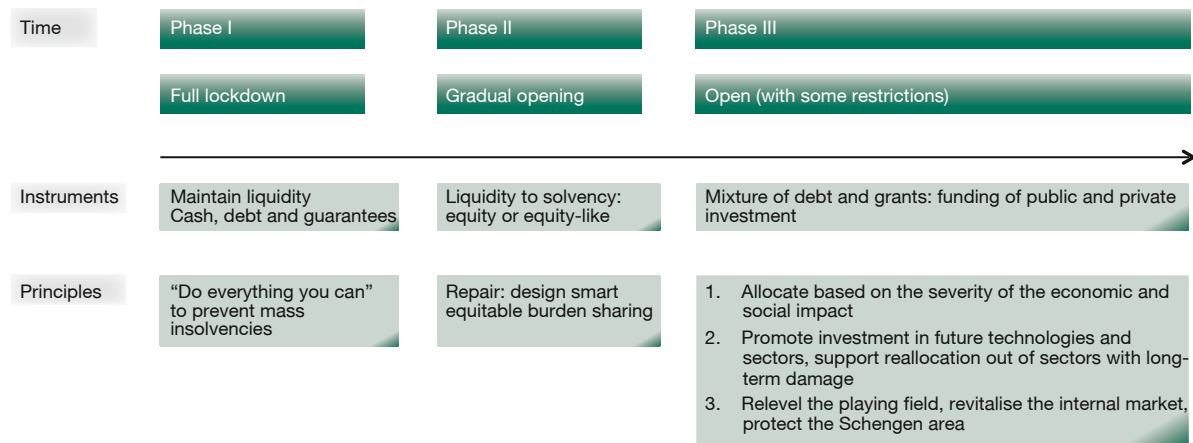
Time

Phase I

Phase II

Phase III

Full lockdown

Gradual opening

Open (with some restrictions)

Instruments

Maintain liquidity
Cash, debt and guarantees

Liquidity to solvency: equity or equity-like

Mixture of debt and grants: funding of public and private investment

Principles

“Do everything you can” to prevent mass insolvencies

Repair: design smart equitable burden sharing

1. Allocate based on the severity of the economic and social impact
2. Promote investment in future technologies and sectors, support reallocation out of sectors with long-term damage
3. Relevel the playing field, revitalise the internal market, protect the Schengen area